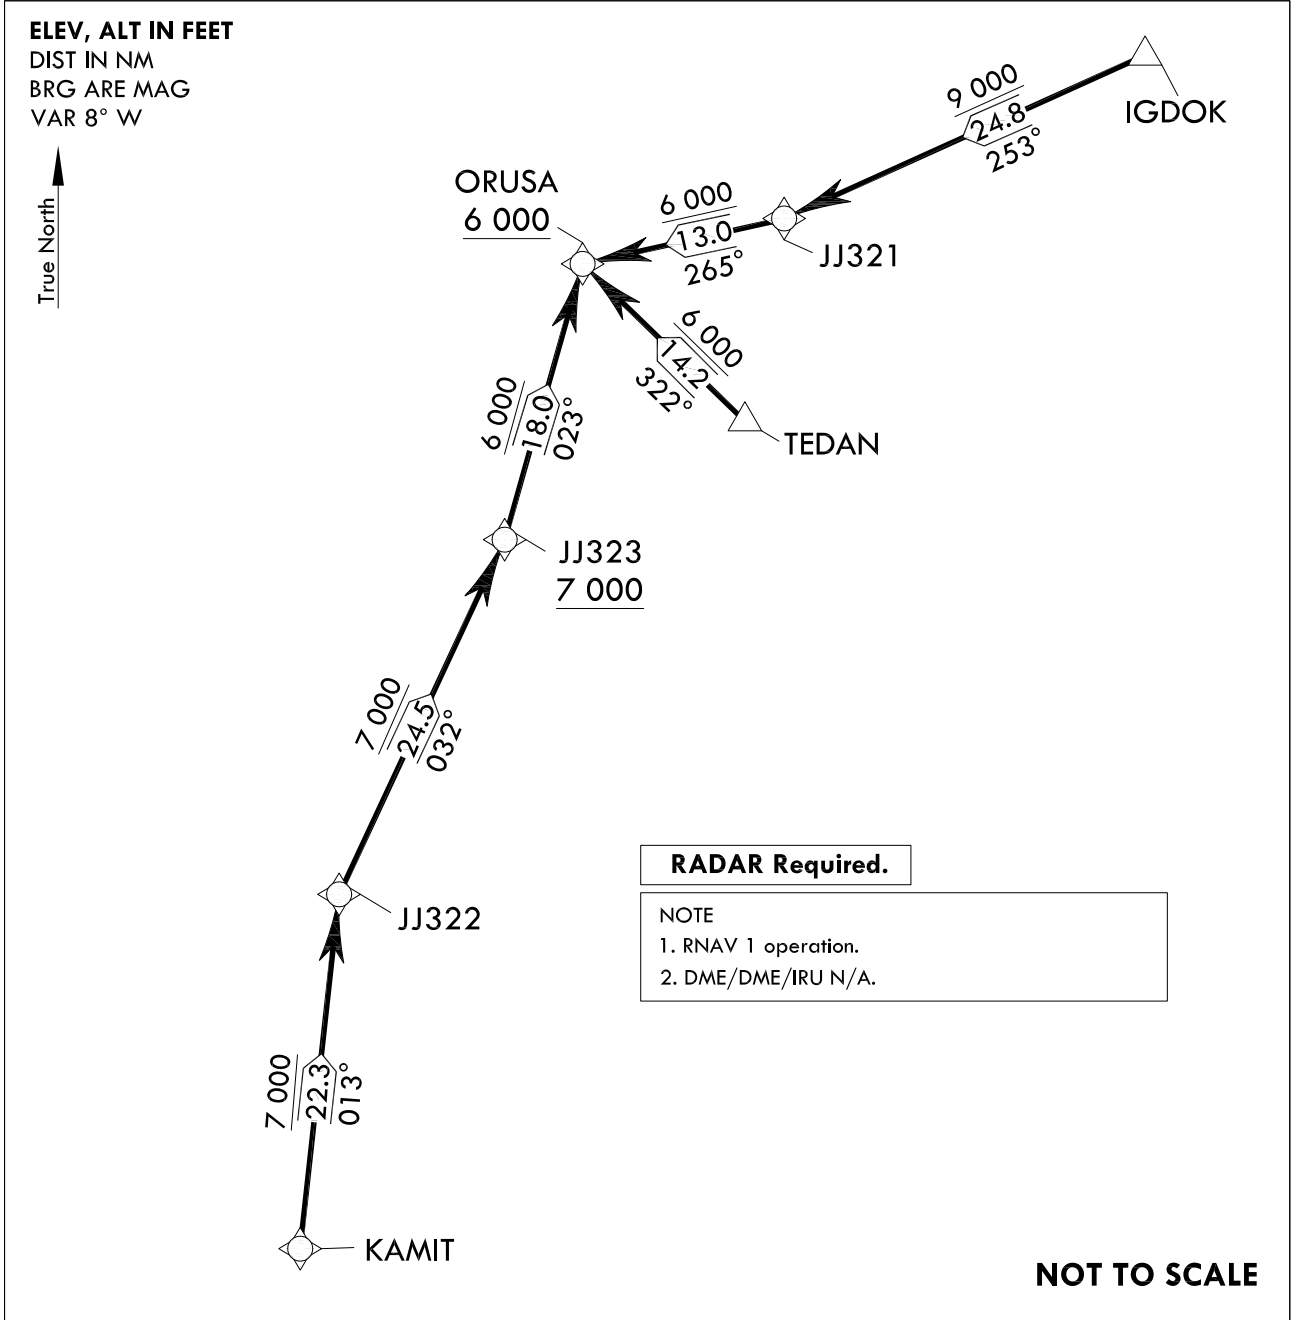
ELEV, ALT IN FEET
DIST IN NM
BRG ARE MAG
VAR 8° W

True North

IGDOK
9 000
24.8
253°

ORUSA
6 000

6 000
13.0
265°

JJ321

6 000
14.2
322°

TEDAN

6 000
18.0
023°

JJ323
7 000

7 000
24.5
032°

JJ322

7 000
22.3
013°

KAMIT

RADAR Required.

NOTE
1. RNAV 1 operation.
2. DME/DME/IRU N/A.

NOT TO SCALE